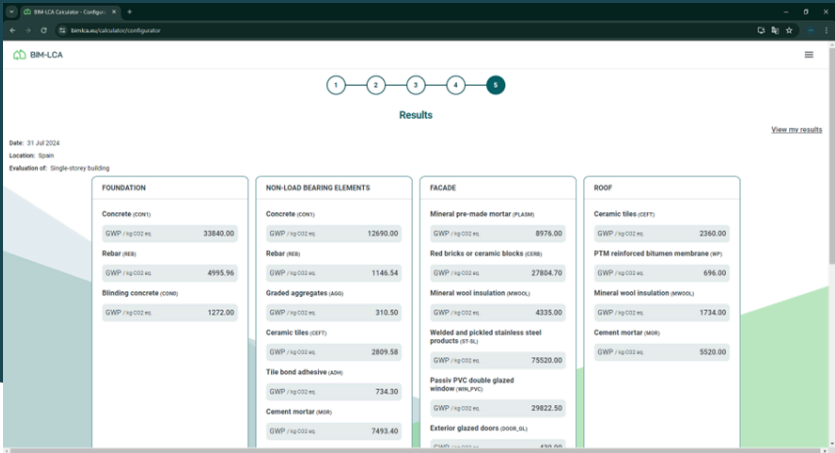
BIM-LCA Calculator - Configurat ×  +

bimlca.eu/calculator/configurator

BIM-LCA

1 2 3 4 5

Results

View my results

Date: 31 Jul 2024
Location: Spain
Evaluation of: Single-storey building

FOUNDATION

Concrete (CON1)
GWP / kg CO2 eq. 33840.00

Rebar (REB)
GWP / kg CO2 eq. 4995.96

Blinding concrete (CON0)
GWP / kg CO2 eq. 1272.00

NON-LOAD BEARING ELEMENTS

Concrete (CON1)
GWP / kg CO2 eq. 12690.00

Rebar (REB)
GWP / kg CO2 eq. 1146.54

Graded aggregates (AGG)
GWP / kg CO2 eq. 310.50

Ceramic tiles (CEFT)
GWP / kg CO2 eq. 2809.58

Tile bond adhesive (ADH)
GWP / kg CO2 eq. 734.30

Cement mortar (MOR)
GWP / kg CO2 eq. 7493.40

FACADE

Mineral pre-made mortar (PLASM)
GWP / kg CO2 eq. 8976.00

Red bricks or ceramic blocks (CERB)
GWP / kg CO2 eq. 27804.70

Mineral wool insulation (MWOOL)
GWP / kg CO2 eq. 4335.00

Welded and pickled stainless steel products (ST-SL)
GWP / kg CO2 eq. 75520.00

Passiv PVC double glazed window (WIN_PVC)
GWP / kg CO2 eq. 29822.50

Exterior glazed doors (DOOR_GL)
GWP / kg CO2 eq. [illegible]

ROOF

Ceramic tiles (CEFT)
GWP / kg CO2 eq. 2360.00

PTM reinforced bitumen membrane (WP)
GWP / kg CO2 eq. 696.00

Mineral wool insulation (MWOOL)
GWP / kg CO2 eq. 1734.00

Cement mortar (MOR)
GWP / kg CO2 eq. 5520.00